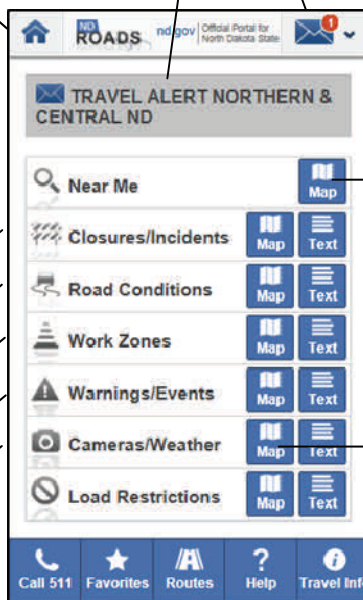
ND ROADS nd.gov Official Portal for North Dakota State

1

TRAVEL ALERT NORTHERN & CENTRAL ND

Near Me Map

Closures/Incidents Map Text

Road Conditions Map Text

Work Zones Map Text

Warnings/Events Map Text

Cameras/Weather Map Text

Load Restrictions Map Text

Call 511 Favorites Routes Help Travel Inf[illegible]